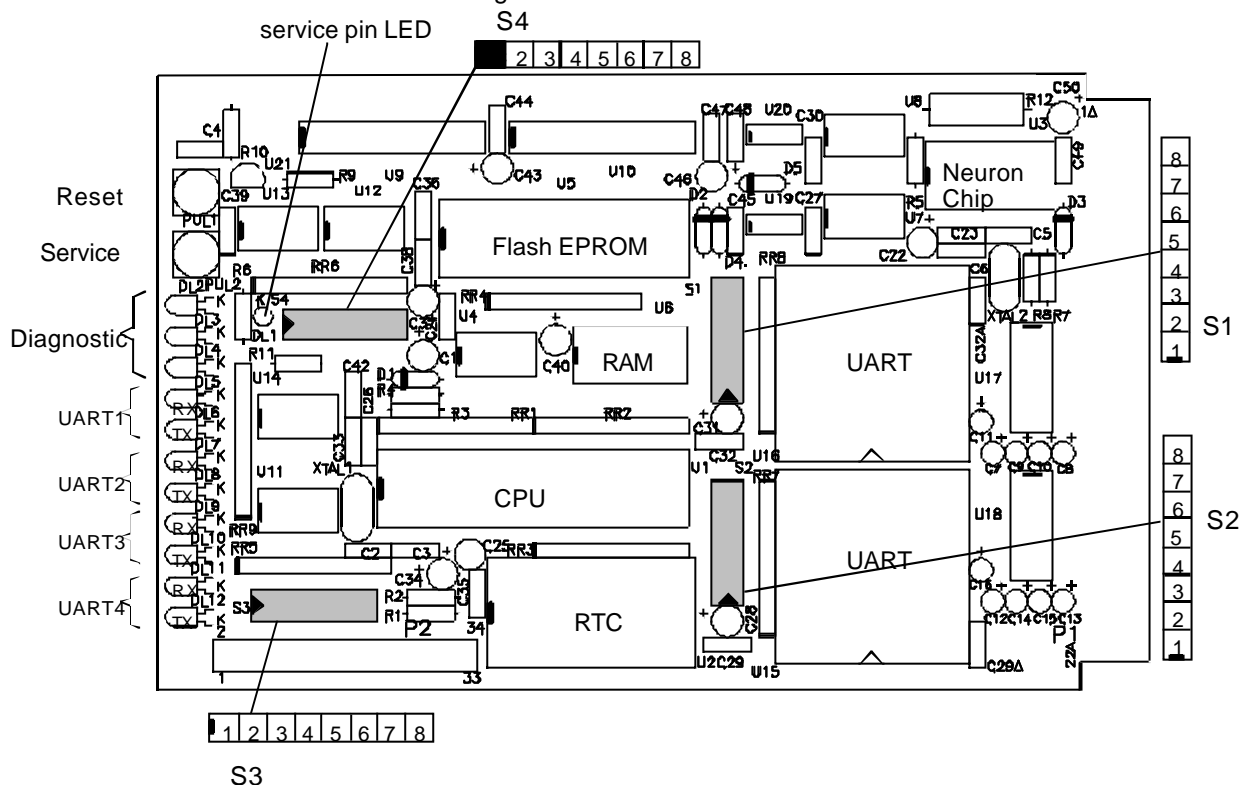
service pin LED

S4

2 3 4 5 6 7 8

C44
C47 C48 U20 C30
U8 R12 C50
C4
R10
U21
U13
R9
U12
U9
C36
C43
U5
U10
C46
D2
D5
C45
U19 C27
R5
U7
U3
1A
C49
D3

Neuron Chip

Reset

Service

C39
PULT

Flash EPROM

C38

C22
C23
C5

DL2 PUL2
R6
RR6
D4
RR8

8
7
6
5
4
3
2
1

K/54
RR4
U6
S1
C6

Diagnostic

DL1
DL3
DL4
K
K
K
K

C39
U4
C1

C40

RAM

UART

C32A

XTAL2 R8 R7

S1

R11
U14
DL5
K

C42
C26
D1
R4

U17

UART1
RX
DL6
TX
DL7
K
K

R3
RR1
RR2

C31

C11
C7 C9 C10 C8

UART2
RX
DL8
TX
DL9
K
K

C13
XTAL1
C32 U16
S2
RR7

8
7
6
5
4
3
2
1

U11

CPU

U1

U18

UART3
RX
DL10
TX
DL11
K
K

RR9
RR5
C2
C3
C25
RR3

UART

S2

UART4
RX
DL12
TX
K
K
2

C34
C35
R2
R1
P2
34

S3

RTC

C28

C16
C12 C14 C15 C13

P1

U2 C29
U15
C29A
22A

1
33

1 2 3 4 5 6 7 8

S3